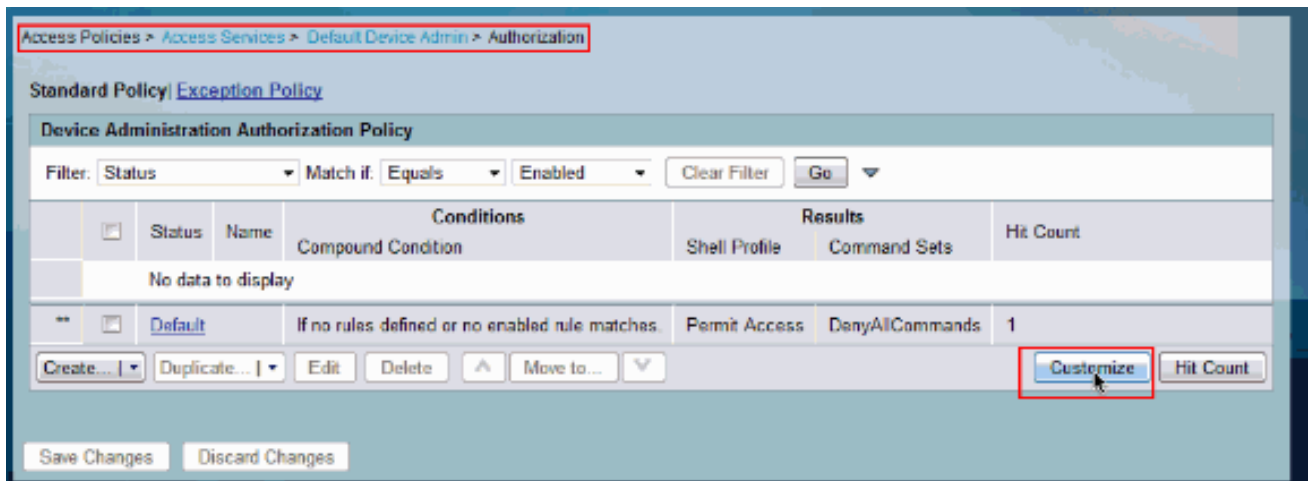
Access Policies > Access Services > Default Device Admin > Authorization

Standard Policy | Exception Policy

Device Administration Authorization Policy

Filter: Status Match if: Equals Enabled Clear Filter Go

| | | Status | Name | Conditions<br>Compound Condition | Results<br>Shell Profile | Results<br>Command Sets | Hit Count |
|---|---|---|---|---|---|---|---|
| | | No data to display | | | | | |
| ** | | Default | | If no rules defined or no enabled rule matches. | Permit Access | DenyAllCommands | 1 |

Create... | Duplicate... | Edit Delete Move to... Customize Hit Count

Save Changes Discard Changes